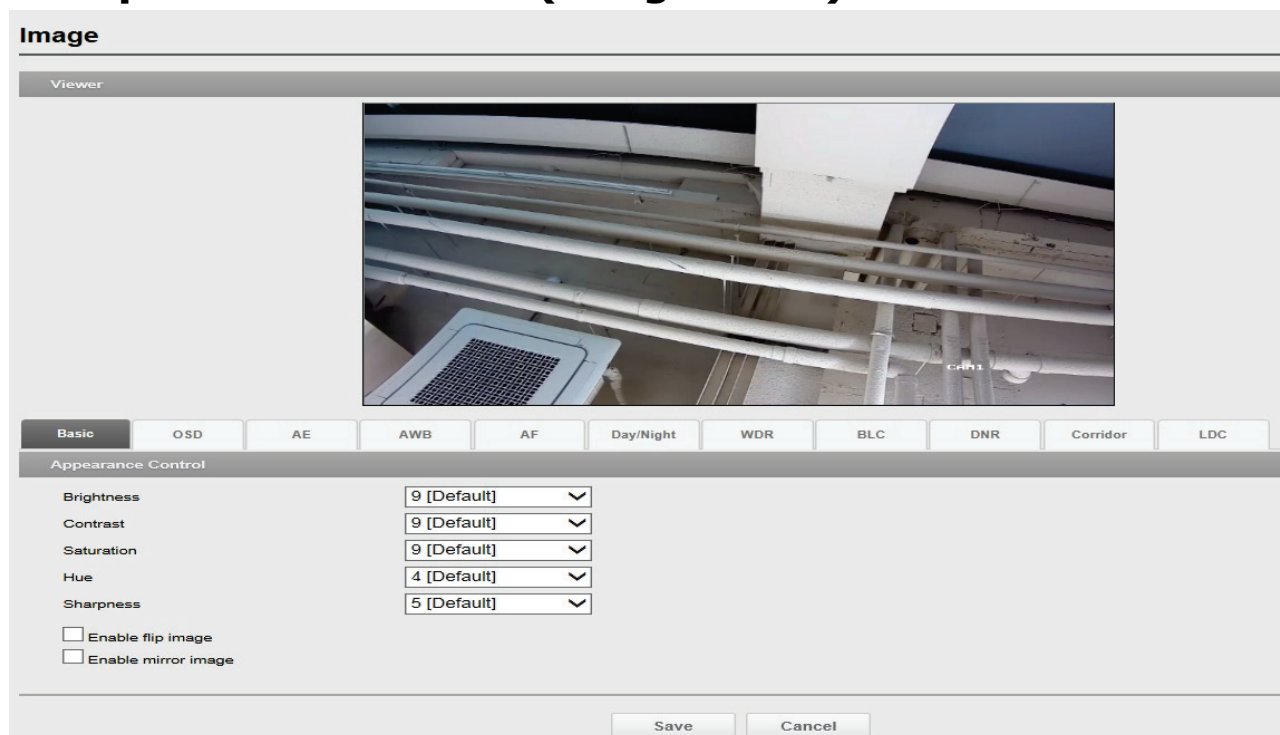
Image

Viewer

CAM1

Basic OSD AE AWB AF Day/Night WDR BLC DNR Corridor LDC

Appearance Control

Brightness 9 [Default]
Contrast 9 [Default]
Saturation 9 [Default]
Hue 4 [Default]
Sharpness 5 [Default]

Enable flip image
Enable mirror image

Save Cancel